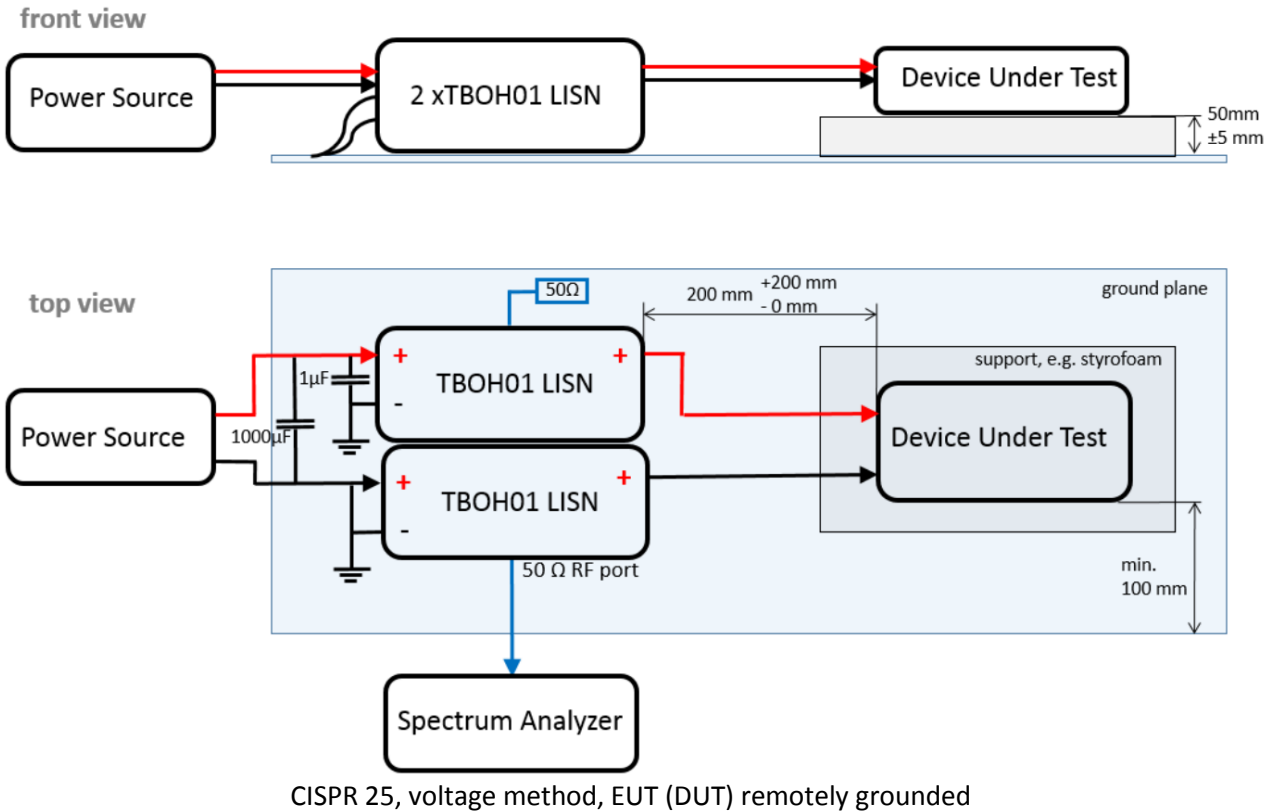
front view

Power Source

2 xTBOH01 LISN

Device Under Test

50mm
±5 mm

top view

ground plane

50Ω

200 mm +200 mm
- 0 mm

support, e.g. styrofoam

Power Source

1µF

1000µF

+
TBOH01 LISN
-
+

Device Under Test

+
TBOH01 LISN
-
+

50 Ω RF port

min.
100 mm

Spectrum Analyzer

CISPR 25, voltage method, EUT (DUT) remotely grounded